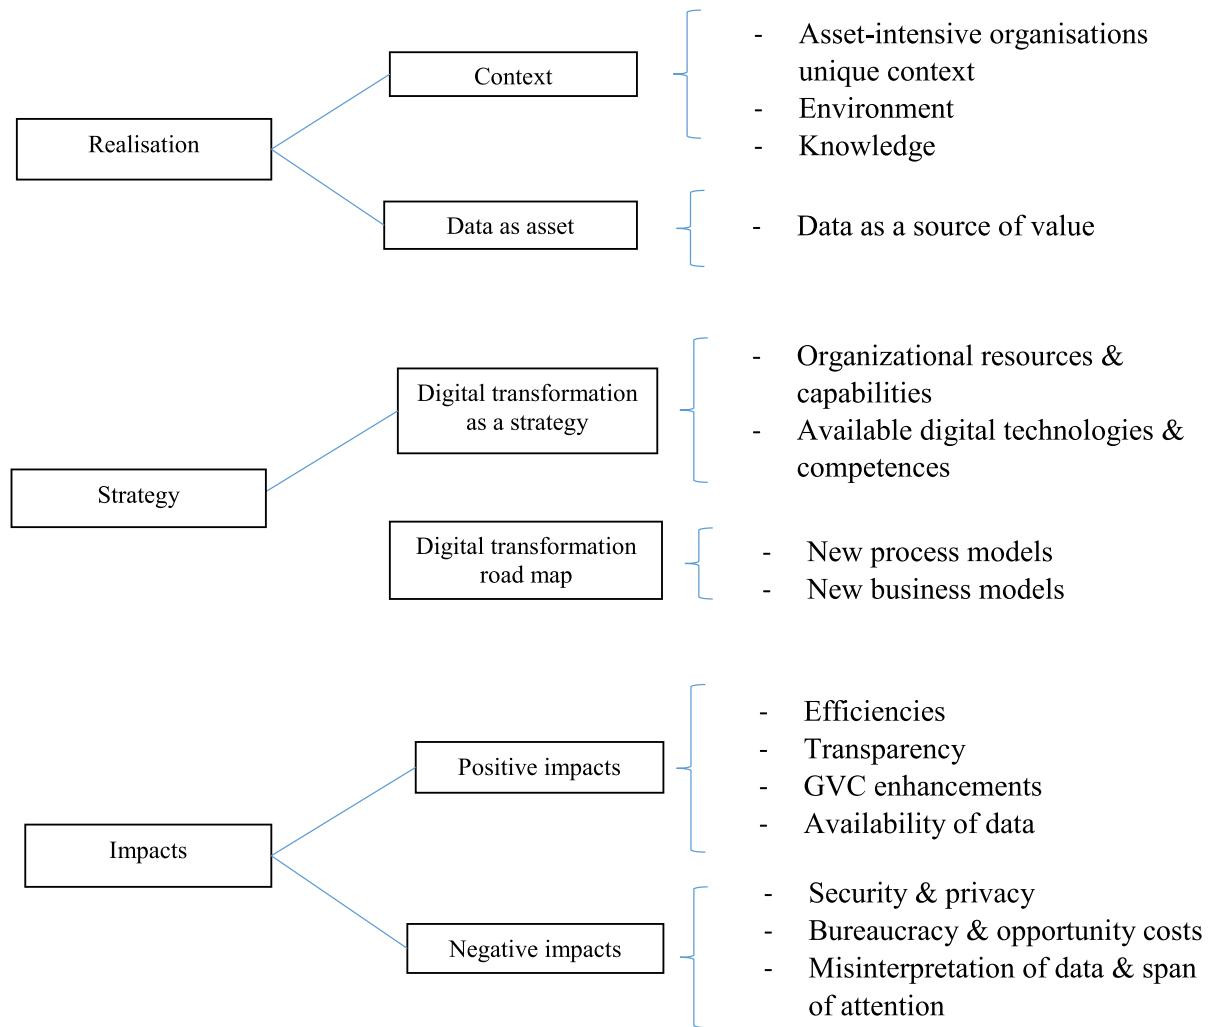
Realisation

Context

- Asset-intensive organisations unique context
- Environment
- Knowledge

Data as asset

- Data as a source of value

Strategy

Digital transformation as a strategy

- Organizational resources & capabilities
- Available digital technologies & competences

Digital transformation road map

- New process models
- New business models

Impacts

Positive impacts

- Efficiencies
- Transparency
- GVC enhancements
- Availability of data

Negative impacts

- Security & privacy
- Bureaucracy & opportunity costs
- Misinterpretation of data & span of attention